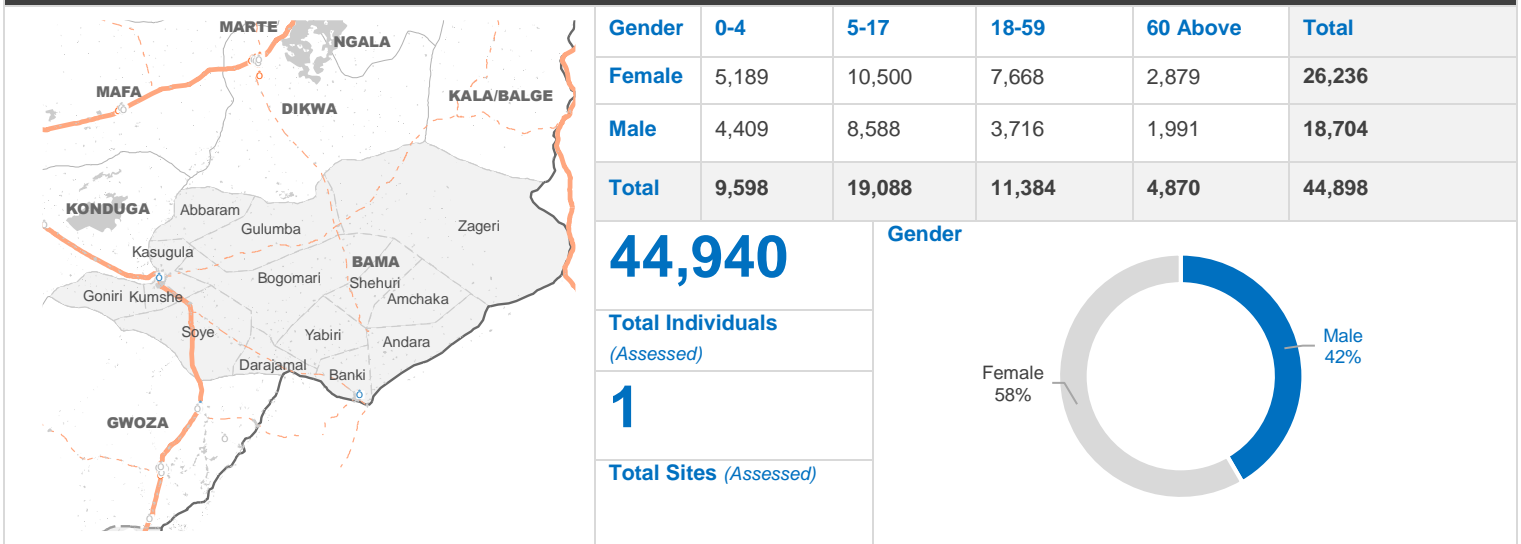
MARTE
NGALA
MAFA
DIKWA
KALA/BALGE
KONDUGA
Abbaram
Gulumba
Zageri
Kasugula
BAMA
Bogomari
Shehuri
Amchaka
Goniri
Kumshe
Soye
Yabiri
Andara
Darajamal
Banki
GWOZA

| Gender | 0-4 | 5-17 | 18-59 | 60 Above | Total |
|---|---|---|---|---|---|
| Female | 5,189 | 10,500 | 7,668 | 2,879 | 26,236 |
| Male | 4,409 | 8,588 | 3,716 | 1,991 | 18,704 |
| Total | 9,598 | 19,088 | 11,384 | 4,870 | 44,898 |

44,940
Total Individuals
(Assessed)

1
Total Sites (Assessed)

Gender
Male
42%
Female
58%